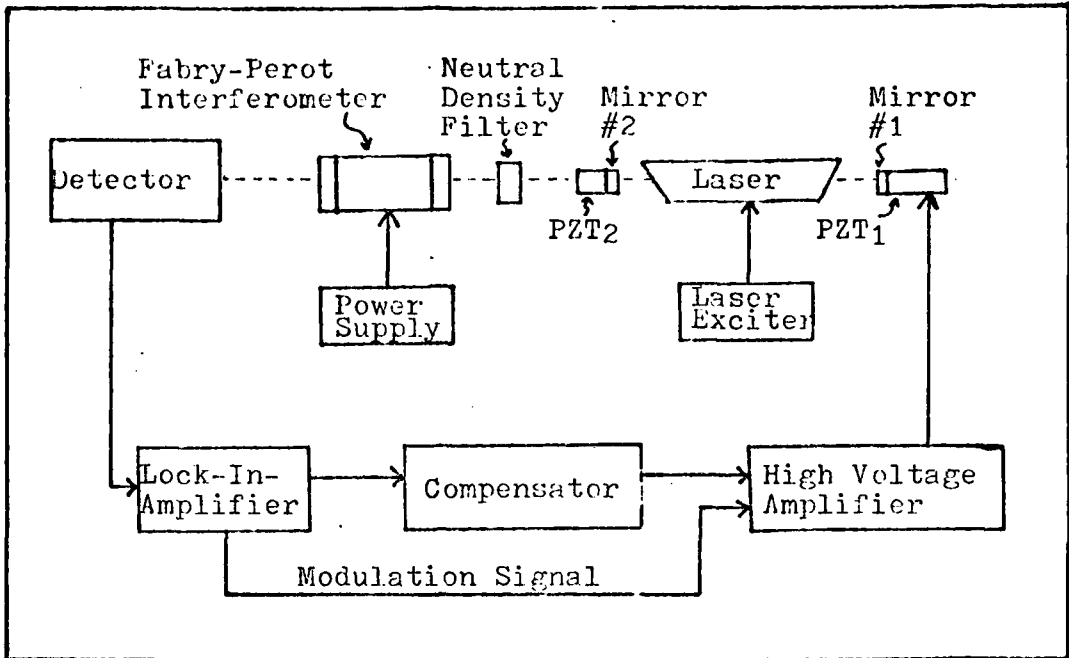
Fabry-Perot Interferometer

Neutral Density Filter

Mirror #2

Mirror #1

Detector

Laser

$PZT_2$

$PZT_1$

Power Supply

Laser Exciter

Lock-In-Amplifier

Compensator

High Voltage Amplifier

Modulation Signal